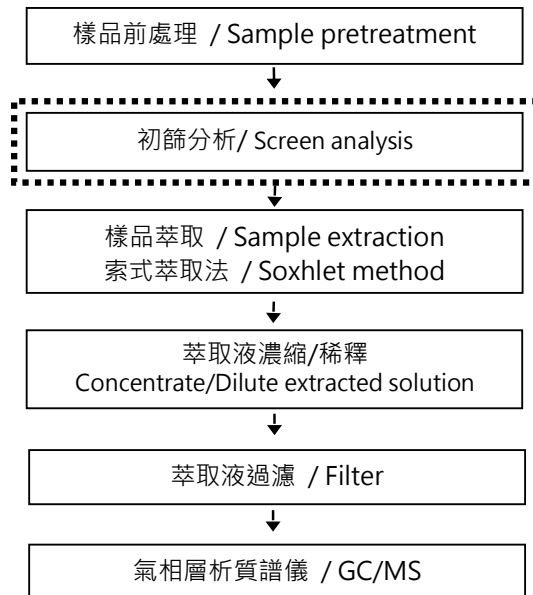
樣品前處理 / Sample pretreatment

初篩分析/ Screen analysis

樣品萃取 / Sample extraction
索式萃取法 / Soxhlet method

萃取液濃縮/稀釋
Concentrate/Dilute extracted solution

萃取液過濾 / Filter

氣相層析質譜儀 / GC/MS